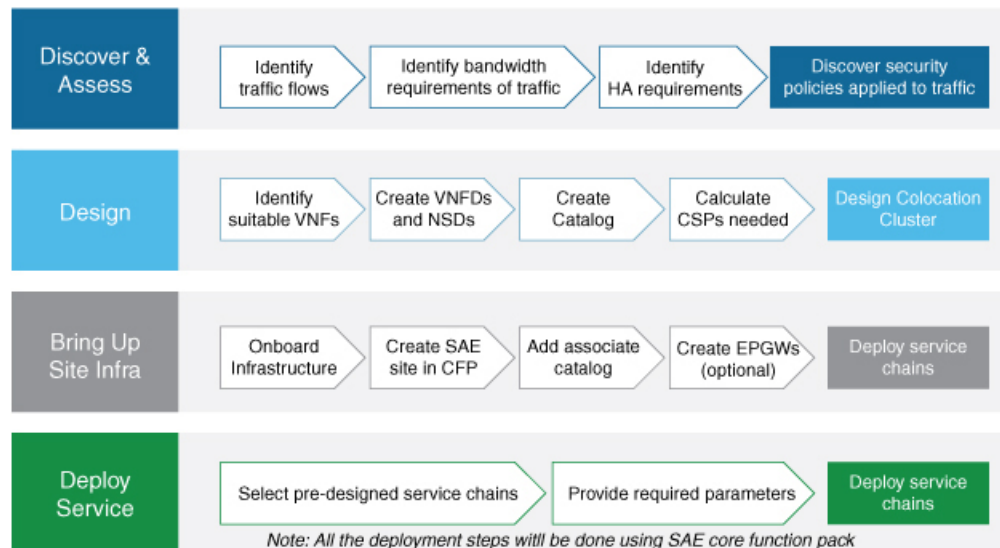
Discover & Assess

Identify traffic flows

Identify bandwidth requirements of traffic

Identify HA requirements

Discover security policies applied to traffic

Design

Identify suitable VNFs

Create VNFDs and NSDs

Create Catalog

Calculate CSPs needed

Design Colocation Cluster

Bring Up Site Infra

Onboard Infrastructure

Create SAE site in CFP

Add associate catalog

Create EPGWs (optional)

Deploy service chains

Deploy Service

Select pre-designed service chains

Provide required parameters

Deploy service chains

Note: All the deployment steps witll be done using SAE core function pack